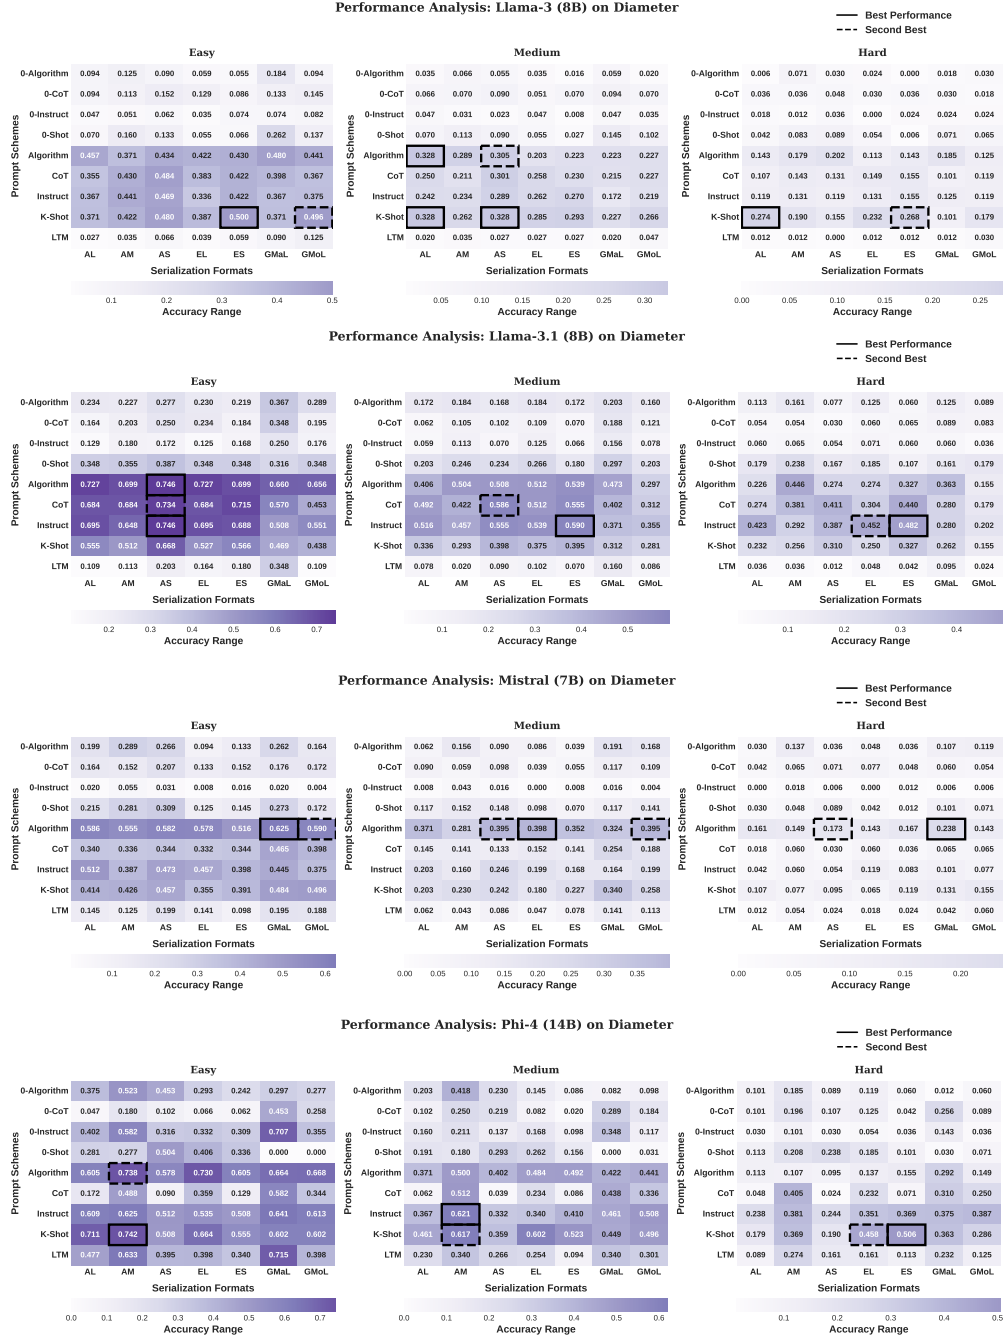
Performance Analysis: Llama-3 (8B) on Diameter

Best Performance
Second Best

Easy

| | AL | AM | AS | EL | ES | GMaL | GMoL |
|---|---|---|---|---|---|---|---|
| 0-Algorithm | 0.094 | 0.125 | 0.090 | 0.059 | 0.055 | 0.184 | 0.094 |
| 0-CoT | 0.094 | 0.113 | 0.152 | 0.129 | 0.086 | 0.133 | 0.145 |
| 0-Instruct | 0.047 | 0.051 | 0.062 | 0.035 | 0.074 | 0.074 | 0.082 |
| 0-Shot | 0.070 | 0.160 | 0.133 | 0.055 | 0.066 | 0.262 | 0.137 |
| Algorithm | 0.457 | 0.371 | 0.434 | 0.422 | 0.430 | 0.480 | 0.441 |
| CoT | 0.355 | 0.430 | 0.484 | 0.383 | 0.422 | 0.398 | 0.367 |
| Instruct | 0.367 | 0.441 | 0.469 | 0.336 | 0.422 | 0.367 | 0.375 |
| K-Shot | 0.371 | 0.422 | 0.480 | 0.387 | 0.500 | 0.371 | 0.496 |
| LTM | 0.027 | 0.035 | 0.066 | 0.039 | 0.059 | 0.090 | 0.125 |

Prompt Schemes
Serialization Formats
0.1 0.2 0.3 0.4 0.5
Accuracy Range

Medium

| | AL | AM | AS | EL | ES | GMaL | GMoL |
|---|---|---|---|---|---|---|---|
| 0-Algorithm | 0.035 | 0.066 | 0.055 | 0.035 | 0.016 | 0.059 | 0.020 |
| 0-CoT | 0.066 | 0.070 | 0.090 | 0.051 | 0.070 | 0.094 | 0.070 |
| 0-Instruct | 0.047 | 0.031 | 0.023 | 0.047 | 0.008 | 0.047 | 0.035 |
| 0-Shot | 0.070 | 0.113 | 0.090 | 0.055 | 0.027 | 0.145 | 0.102 |
| Algorithm | 0.328 | 0.289 | 0.305 | 0.203 | 0.223 | 0.223 | 0.227 |
| CoT | 0.250 | 0.211 | 0.301 | 0.258 | 0.230 | 0.215 | 0.227 |
| Instruct | 0.242 | 0.234 | 0.289 | 0.262 | 0.270 | 0.172 | 0.219 |
| K-Shot | 0.328 | 0.262 | 0.328 | 0.285 | 0.293 | 0.227 | 0.266 |
| LTM | 0.020 | 0.035 | 0.027 | 0.027 | 0.027 | 0.020 | 0.047 |

Prompt Schemes
Serialization Formats
0.05 0.10 0.15 0.20 0.25 0.30
Accuracy Range

Hard

| | AL | AM | AS | EL | ES | GMaL | GMoL |
|---|---|---|---|---|---|---|---|
| 0-Algorithm | 0.006 | 0.071 | 0.030 | 0.024 | 0.000 | 0.018 | 0.030 |
| 0-CoT | 0.036 | 0.036 | 0.048 | 0.030 | 0.036 | 0.030 | 0.018 |
| 0-Instruct | 0.018 | 0.012 | 0.036 | 0.000 | 0.024 | 0.024 | 0.024 |
| 0-Shot | 0.042 | 0.083 | 0.089 | 0.054 | 0.006 | 0.071 | 0.065 |
| Algorithm | 0.143 | 0.179 | 0.202 | 0.113 | 0.143 | 0.185 | 0.125 |
| CoT | 0.107 | 0.143 | 0.131 | 0.149 | 0.155 | 0.101 | 0.119 |
| Instruct | 0.119 | 0.131 | 0.119 | 0.131 | 0.155 | 0.125 | 0.119 |
| K-Shot | 0.274 | 0.190 | 0.155 | 0.232 | 0.268 | 0.101 | 0.179 |
| LTM | 0.012 | 0.012 | 0.000 | 0.012 | 0.012 | 0.012 | 0.030 |

Prompt Schemes
Serialization Formats
0.00 0.05 0.10 0.15 0.20 0.25
Accuracy Range

Performance Analysis: Llama-3.1 (8B) on Diameter

Best Performance
Second Best

Easy

| | AL | AM | AS | EL | ES | GMaL | GMoL |
|---|---|---|---|---|---|---|---|
| 0-Algorithm | 0.234 | 0.227 | 0.277 | 0.230 | 0.219 | 0.367 | 0.289 |
| 0-CoT | 0.164 | 0.203 | 0.250 | 0.234 | 0.184 | 0.348 | 0.195 |
| 0-Instruct | 0.129 | 0.180 | 0.172 | 0.125 | 0.168 | 0.250 | 0.176 |
| 0-Shot | 0.348 | 0.355 | 0.387 | 0.348 | 0.348 | 0.316 | 0.348 |
| Algorithm | 0.727 | 0.699 | 0.746 | 0.727 | 0.699 | 0.660 | 0.656 |
| CoT | 0.684 | 0.684 | 0.734 | 0.684 | 0.715 | 0.570 | 0.453 |
| Instruct | 0.695 | 0.648 | 0.746 | 0.695 | 0.688 | 0.508 | 0.551 |
| K-Shot | 0.555 | 0.512 | 0.668 | 0.527 | 0.566 | 0.469 | 0.438 |
| LTM | 0.109 | 0.113 | 0.203 | 0.164 | 0.180 | 0.348 | 0.109 |

Prompt Schemes
Serialization Formats
0.2 0.3 0.4 0.5 0.6 0.7
Accuracy Range

Medium

| | AL | AM | AS | EL | ES | GMaL | GMoL |
|---|---|---|---|---|---|---|---|
| 0-Algorithm | 0.172 | 0.184 | 0.168 | 0.184 | 0.172 | 0.203 | 0.160 |
| 0-CoT | 0.062 | 0.105 | 0.102 | 0.109 | 0.070 | 0.188 | 0.121 |
| 0-Instruct | 0.059 | 0.113 | 0.070 | 0.125 | 0.066 | 0.156 | 0.078 |
| 0-Shot | 0.203 | 0.246 | 0.234 | 0.266 | 0.180 | 0.297 | 0.203 |
| Algorithm | 0.406 | 0.504 | 0.508 | 0.512 | 0.539 | 0.473 | 0.297 |
| CoT | 0.492 | 0.422 | 0.586 | 0.512 | 0.555 | 0.402 | 0.312 |
| Instruct | 0.516 | 0.457 | 0.555 | 0.539 | 0.590 | 0.371 | 0.355 |
| K-Shot | 0.336 | 0.293 | 0.398 | 0.375 | 0.395 | 0.312 | 0.281 |
| LTM | 0.078 | 0.020 | 0.090 | 0.102 | 0.070 | 0.160 | 0.086 |

Prompt Schemes
Serialization Formats
0.1 0.2 0.3 0.4 0.5
Accuracy Range

Hard

| | AL | AM | AS | EL | ES | GMaL | GMoL |
|---|---|---|---|---|---|---|---|
| 0-Algorithm | 0.113 | 0.161 | 0.077 | 0.125 | 0.060 | 0.125 | 0.089 |
| 0-CoT | 0.054 | 0.054 | 0.030 | 0.060 | 0.060 | 0.089 | 0.083 |
| 0-Instruct | 0.060 | 0.065 | 0.054 | 0.071 | 0.060 | 0.065 | 0.036 |
| 0-Shot | 0.179 | 0.238 | 0.167 | 0.185 | 0.107 | 0.161 | 0.179 |
| Algorithm | 0.226 | 0.446 | 0.274 | 0.274 | 0.327 | 0.363 | 0.155 |
| CoT | 0.274 | 0.381 | 0.411 | 0.304 | 0.440 | 0.280 | 0.179 |
| Instruct | 0.423 | 0.292 | 0.387 | 0.452 | 0.482 | 0.280 | 0.202 |
| K-Shot | 0.232 | 0.256 | 0.310 | 0.250 | 0.327 | 0.262 | 0.155 |
| LTM | 0.036 | 0.036 | 0.012 | 0.048 | 0.042 | 0.095 | 0.024 |

Prompt Schemes
Serialization Formats
0.1 0.2 0.3 0.4
Accuracy Range

Performance Analysis: Mistral (7B) on Diameter

Best Performance
Second Best

Easy

| | AL | AM | AS | EL | ES | GMaL | GMoL |
|---|---|---|---|---|---|---|---|
| 0-Algorithm | 0.199 | 0.289 | 0.266 | 0.094 | 0.133 | 0.262 | 0.164 |
| 0-CoT | 0.164 | 0.152 | 0.207 | 0.133 | 0.152 | 0.176 | 0.172 |
| 0-Instruct | 0.020 | 0.055 | 0.031 | 0.008 | 0.016 | 0.020 | 0.004 |
| 0-Shot | 0.215 | 0.281 | 0.309 | 0.125 | 0.145 | 0.273 | 0.172 |
| Algorithm | 0.586 | 0.555 | 0.582 | 0.578 | 0.516 | 0.625 | 0.590 |
| CoT | 0.340 | 0.336 | 0.344 | 0.332 | 0.344 | 0.465 | 0.398 |
| Instruct | 0.512 | 0.387 | 0.473 | 0.457 | 0.395 | 0.445 | 0.375 |
| K-Shot | 0.414 | 0.426 | 0.457 | 0.355 | 0.391 | 0.484 | 0.496 |
| LTM | 0.145 | 0.125 | 0.199 | 0.141 | 0.098 | 0.195 | 0.188 |

Prompt Schemes
Serialization Formats
0.1 0.2 0.3 0.4 0.5 0.6
Accuracy Range

Medium

| | AL | AM | AS | EL | ES | GMaL | GMoL |
|---|---|---|---|---|---|---|---|
| 0-Algorithm | 0.062 | 0.156 | 0.090 | 0.086 | 0.039 | 0.191 | 0.168 |
| 0-CoT | 0.090 | 0.059 | 0.098 | 0.039 | 0.055 | 0.117 | 0.109 |
| 0-Instruct | 0.008 | 0.043 | 0.016 | 0.000 | 0.008 | 0.016 | 0.004 |
| 0-Shot | 0.117 | 0.152 | 0.148 | 0.098 | 0.070 | 0.117 | 0.141 |
| Algorithm | 0.371 | 0.281 | 0.395 | 0.398 | 0.352 | 0.324 | 0.395 |
| CoT | 0.145 | 0.141 | 0.133 | 0.152 | 0.141 | 0.254 | 0.188 |
| Instruct | 0.203 | 0.160 | 0.246 | 0.199 | 0.168 | 0.164 | 0.199 |
| K-Shot | 0.203 | 0.230 | 0.242 | 0.180 | 0.227 | 0.340 | 0.258 |
| LTM | 0.062 | 0.043 | 0.086 | 0.047 | 0.078 | 0.141 | 0.113 |

Prompt Schemes
Serialization Formats
0.00 0.05 0.10 0.15 0.20 0.25 0.30 0.35
Accuracy Range

Hard

| | AL | AM | AS | EL | ES | GMaL | GMoL |
|---|---|---|---|---|---|---|---|
| 0-Algorithm | 0.030 | 0.137 | 0.036 | 0.048 | 0.036 | 0.107 | 0.119 |
| 0-CoT | 0.042 | 0.065 | 0.071 | 0.077 | 0.048 | 0.060 | 0.054 |
| 0-Instruct | 0.000 | 0.018 | 0.006 | 0.000 | 0.012 | 0.006 | 0.006 |
| 0-Shot | 0.030 | 0.048 | 0.089 | 0.042 | 0.012 | 0.101 | 0.071 |
| Algorithm | 0.161 | 0.149 | 0.173 | 0.143 | 0.167 | 0.238 | 0.143 |
| CoT | 0.018 | 0.060 | 0.030 | 0.018 | 0.036 | 0.065 | 0.065 |
| Instruct | 0.042 | 0.060 | 0.054 | 0.119 | 0.083 | 0.101 | 0.077 |
| K-Shot | 0.107 | 0.077 | 0.095 | 0.065 | 0.119 | 0.131 | 0.155 |
| LTM | 0.012 | 0.054 | 0.024 | 0.018 | 0.024 | 0.042 | 0.060 |

Prompt Schemes
Serialization Formats
0.00 0.05 0.10 0.15 0.20
Accuracy Range

Performance Analysis: Phi-4 (14B) on Diameter

Best Performance
Second Best

Easy

| | AL | AM | AS | EL | ES | GMaL | GMoL |
|---|---|---|---|---|---|---|---|
| 0-Algorithm | 0.375 | 0.523 | 0.453 | 0.293 | 0.242 | 0.297 | 0.277 |
| 0-CoT | 0.047 | 0.180 | 0.102 | 0.066 | 0.062 | 0.453 | 0.258 |
| 0-Instruct | 0.402 | 0.582 | 0.316 | 0.332 | 0.309 | 0.707 | 0.355 |
| 0-Shot | 0.281 | 0.277 | 0.504 | 0.406 | 0.336 | 0.000 | 0.000 |
| Algorithm | 0.605 | 0.738 | 0.578 | 0.730 | 0.605 | 0.664 | 0.668 |
| CoT | 0.172 | 0.488 | 0.090 | 0.359 | 0.129 | 0.582 | 0.344 |
| Instruct | 0.609 | 0.625 | 0.512 | 0.535 | 0.508 | 0.641 | 0.613 |
| K-Shot | 0.711 | 0.742 | 0.508 | 0.664 | 0.605 | 0.602 | 0.602 |
| LTM | 0.477 | 0.633 | 0.395 | 0.398 | 0.340 | 0.715 | 0.398 |

Prompt Schemes
Serialization Formats
0.0 0.1 0.2 0.3 0.4 0.5 0.6 0.7
Accuracy Range

Medium

| | AL | AM | AS | EL | ES | GMaL | GMoL |
|---|---|---|---|---|---|---|---|
| 0-Algorithm | 0.203 | 0.418 | 0.230 | 0.145 | 0.086 | 0.082 | 0.098 |
| 0-CoT | 0.102 | 0.250 | 0.219 | 0.082 | 0.020 | 0.289 | 0.184 |
| 0-Instruct | 0.160 | 0.211 | 0.137 | 0.168 | 0.098 | 0.348 | 0.117 |
| 0-Shot | 0.191 | 0.180 | 0.293 | 0.262 | 0.156 | 0.000 | 0.031 |
| Algorithm | 0.371 | 0.500 | 0.402 | 0.484 | 0.492 | 0.422 | 0.441 |
| CoT | 0.062 | 0.512 | 0.039 | 0.234 | 0.086 | 0.438 | 0.336 |
| Instruct | 0.367 | 0.621 | 0.332 | 0.340 | 0.410 | 0.461 | 0.508 |
| K-Shot | 0.461 | 0.617 | 0.359 | 0.602 | 0.523 | 0.449 | 0.496 |
| LTM | 0.230 | 0.340 | 0.266 | 0.254 | 0.094 | 0.320 | 0.301 |

Prompt Schemes
Serialization Formats
0.0 0.1 0.2 0.3 0.4 0.5 0.6
Accuracy Range

Hard

| | AL | AM | AS | EL | ES | GMaL | GMoL |
|---|---|---|---|---|---|---|---|
| 0-Algorithm | 0.101 | 0.185 | 0.089 | 0.119 | 0.060 | 0.012 | 0.060 |
| 0-CoT | 0.101 | 0.196 | 0.107 | 0.125 | 0.042 | 0.256 | 0.089 |
| 0-Instruct | 0.030 | 0.101 | 0.030 | 0.054 | 0.036 | 0.143 | 0.036 |
| 0-Shot | 0.113 | 0.208 | 0.238 | 0.185 | 0.101 | 0.000 | 0.071 |
| Algorithm | 0.113 | 0.107 | 0.095 | 0.137 | 0.155 | 0.292 | 0.149 |
| CoT | 0.048 | 0.405 | 0.024 | 0.232 | 0.071 | 0.310 | 0.250 |
| Instruct | 0.238 | 0.381 | 0.244 | 0.351 | 0.369 | 0.375 | 0.387 |
| K-Shot | 0.179 | 0.369 | 0.190 | 0.458 | 0.506 | 0.363 | 0.286 |
| LTM | 0.089 | 0.274 | 0.161 | 0.161 | 0.113 | 0.232 | 0.125 |

Prompt Schemes
Serialization Formats
0.1 0.2 0.3 0.4 0.5
Accuracy Range